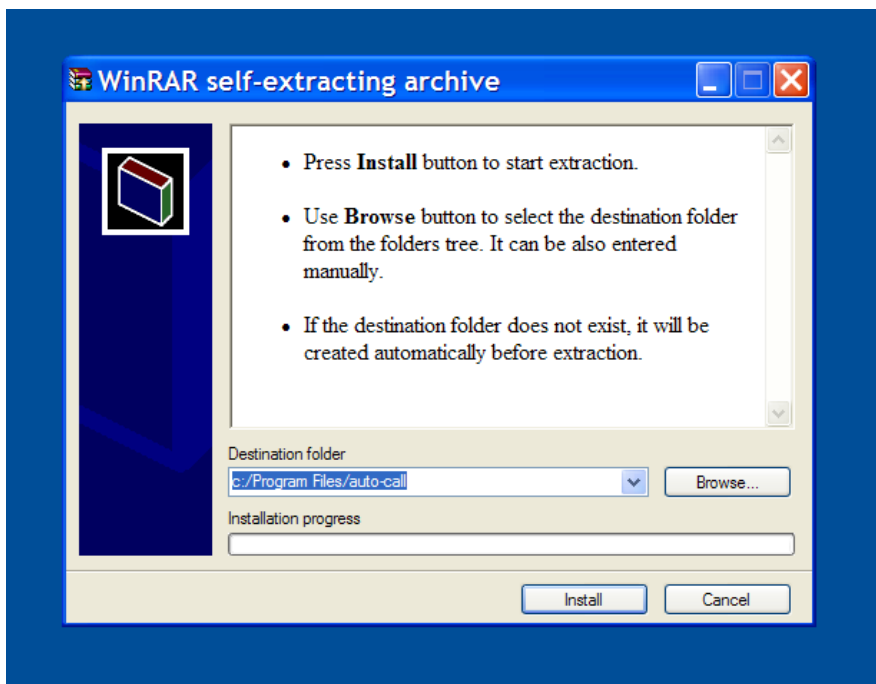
WinRAR self-extracting archive

• Press **Install** button to start extraction.

• Use **Browse** button to select the destination folder from the folders tree. It can be also entered manually.

• If the destination folder does not exist, it will be created automatically before extraction.

Destination folder

c:/Program Files/auto-call

Browse...

Installation progress

Install

Cancel